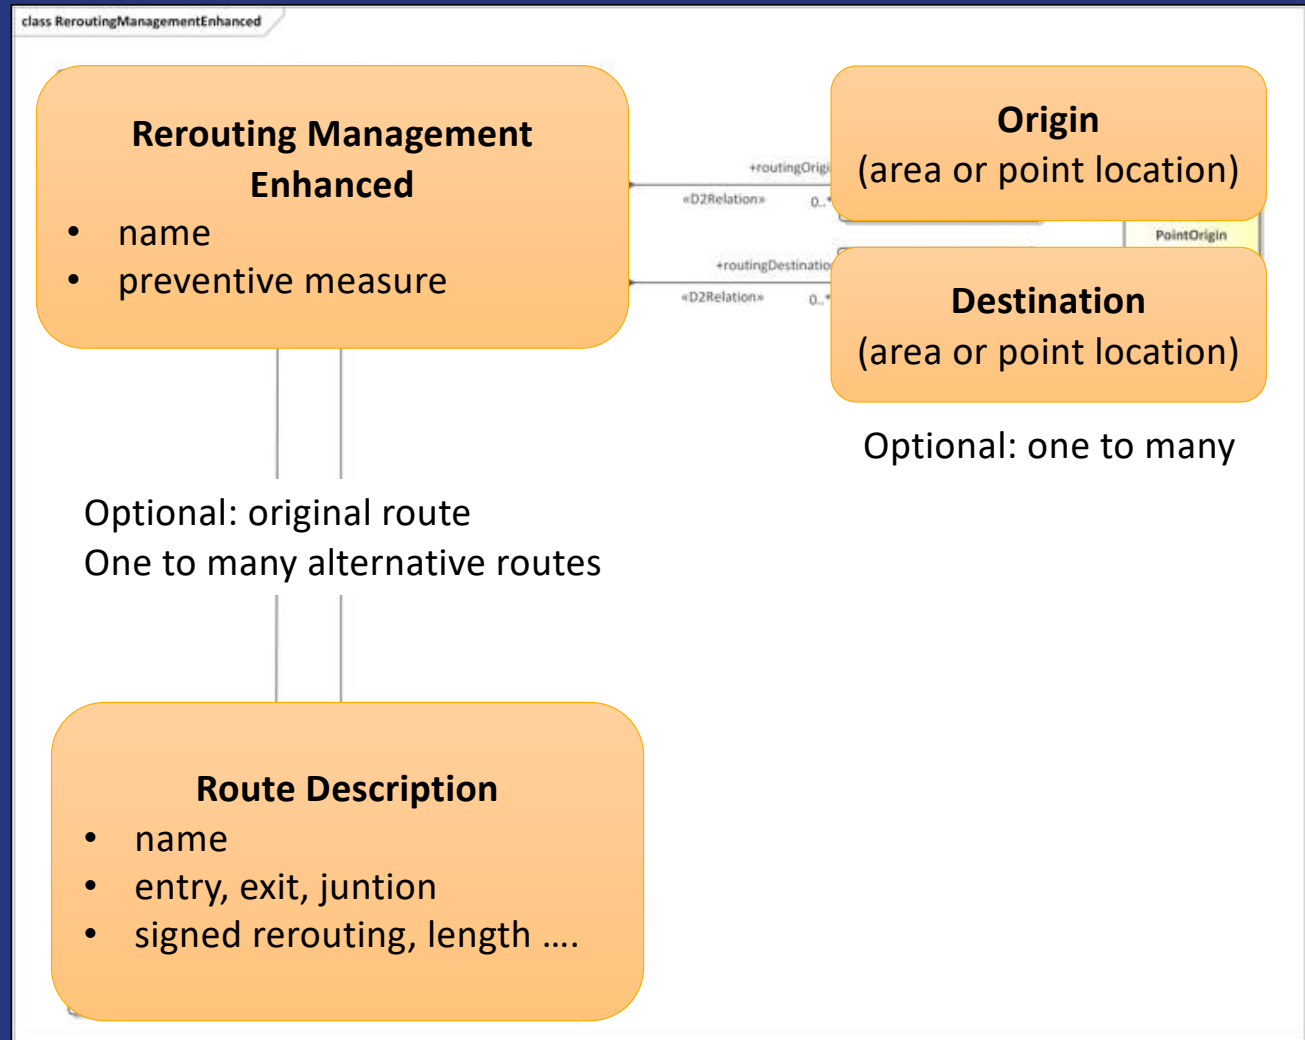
class ReroutingManagementEnhanced

Rerouting Management Enhanced
- name
- preventive measure

+routingOrigi
«D2Relation»
0..*

+routingDestinatio
«D2Relation»
0..*

Origin
(area or point location)

PointOrigin

Destination
(area or point location)

Optional: one to many

Optional: original route
One to many alternative routes

Route Description
- name
- entry, exit, juntion
- signed rerouting, length ….